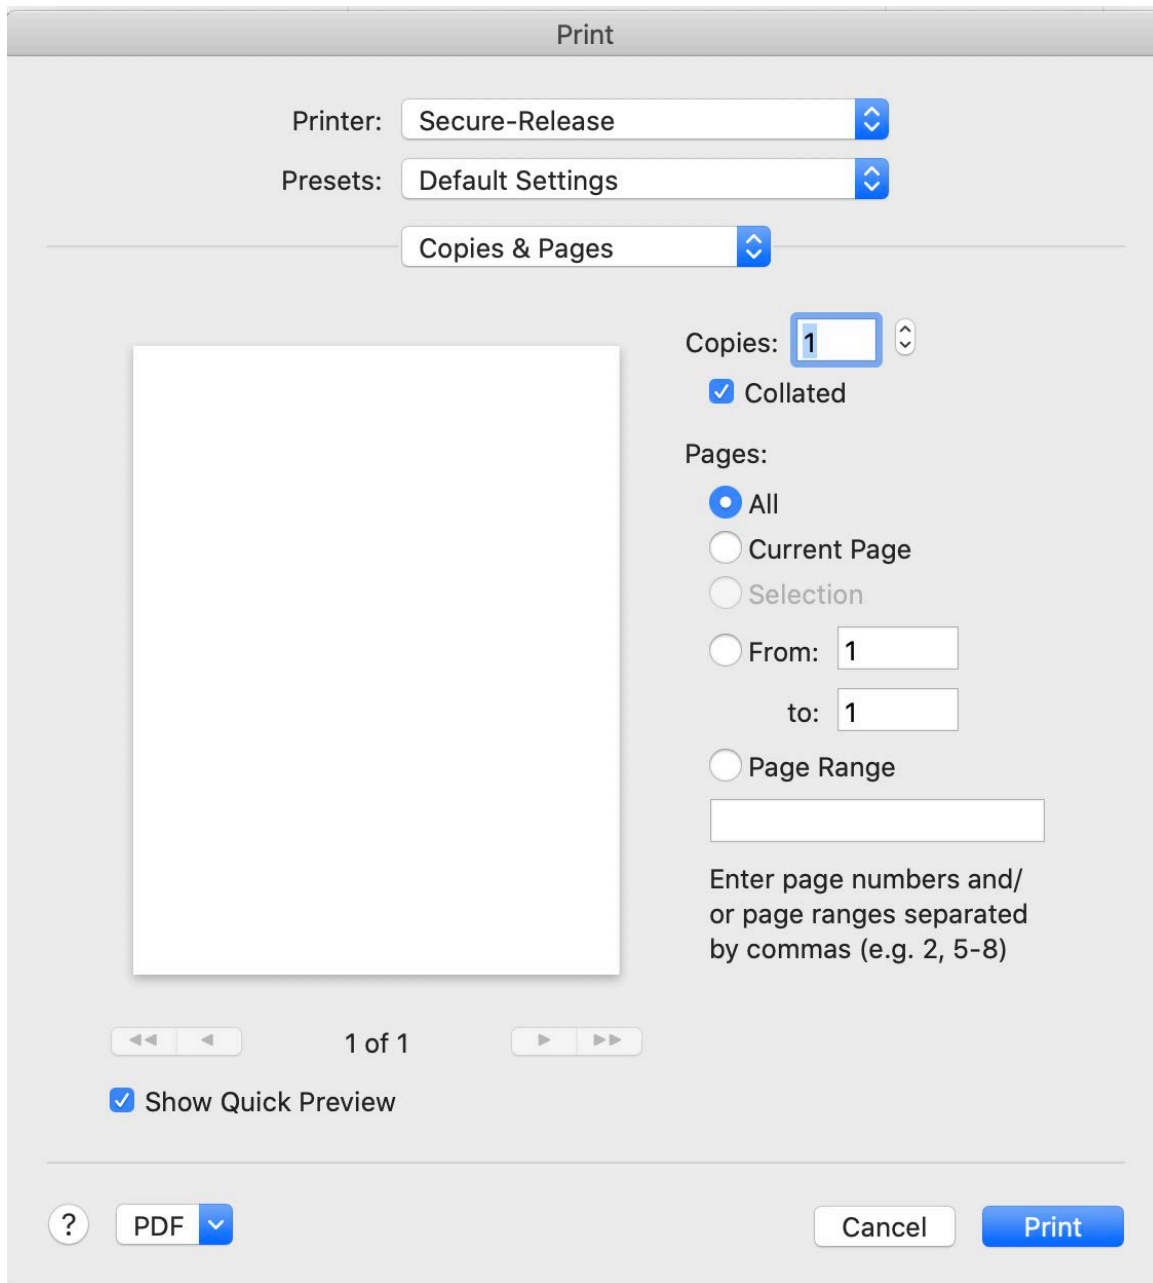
Print

Printer: Secure-Release

Presets: Default Settings

Copies & Pages

Copies: 1

Collated

Pages:

All

Current Page

Selection

From: 1

to: 1

Page Range

Enter page numbers and/ or page ranges separated by commas (e.g. 2, 5-8)

1 of 1

Show Quick Preview

?

PDF

Cancel

Print